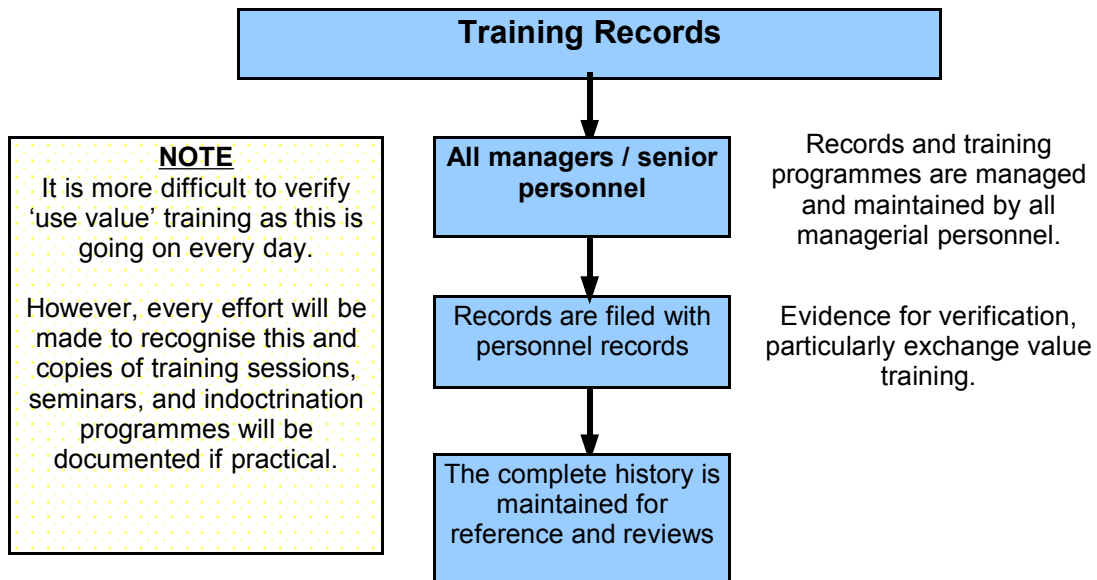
Training Records

NOTE
It is more difficult to verify 'use value' training as this is going on every day.

However, every effort will be made to recognise this and copies of training sessions, seminars, and indoctrination programmes will be documented if practical.

All managers / senior personnel

Records and training programmes are managed and maintained by all managerial personnel.

Records are filed with personnel records

Evidence for verification, particularly exchange value training.

The complete history is maintained for reference and reviews